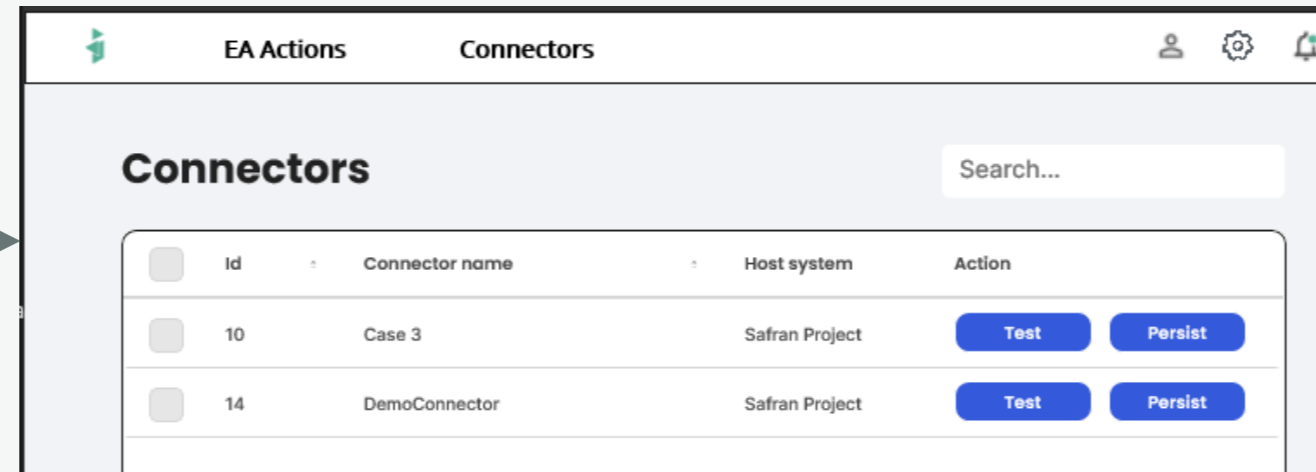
EA Actions Connectors

Connectors

Search...

| | Id | Connector name | Host system | Action |
|---|---|---|---|---|
| | 10 | Case 3 | Safran Project | Test Persist |
| | 14 | DemoConnector | Safran Project | Test Persist |